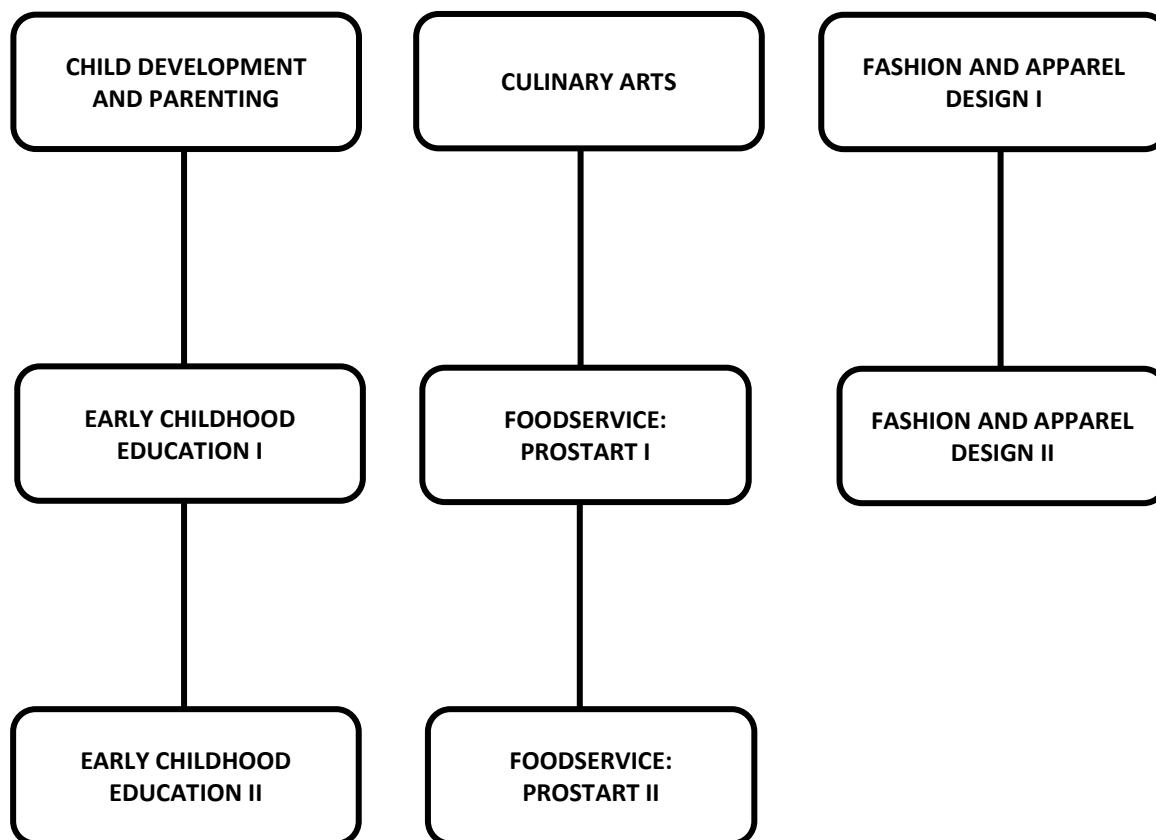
CHILD DEVELOPMENT AND PARENTING

CULINARY ARTS

FASHION AND APPAREL DESIGN I

EARLY CHILDHOOD EDUCATION I

FOODSERVICE: PROSTART I

FASHION AND APPAREL DESIGN II

EARLY CHILDHOOD EDUCATION II

FOODSERVICE: PROSTART II